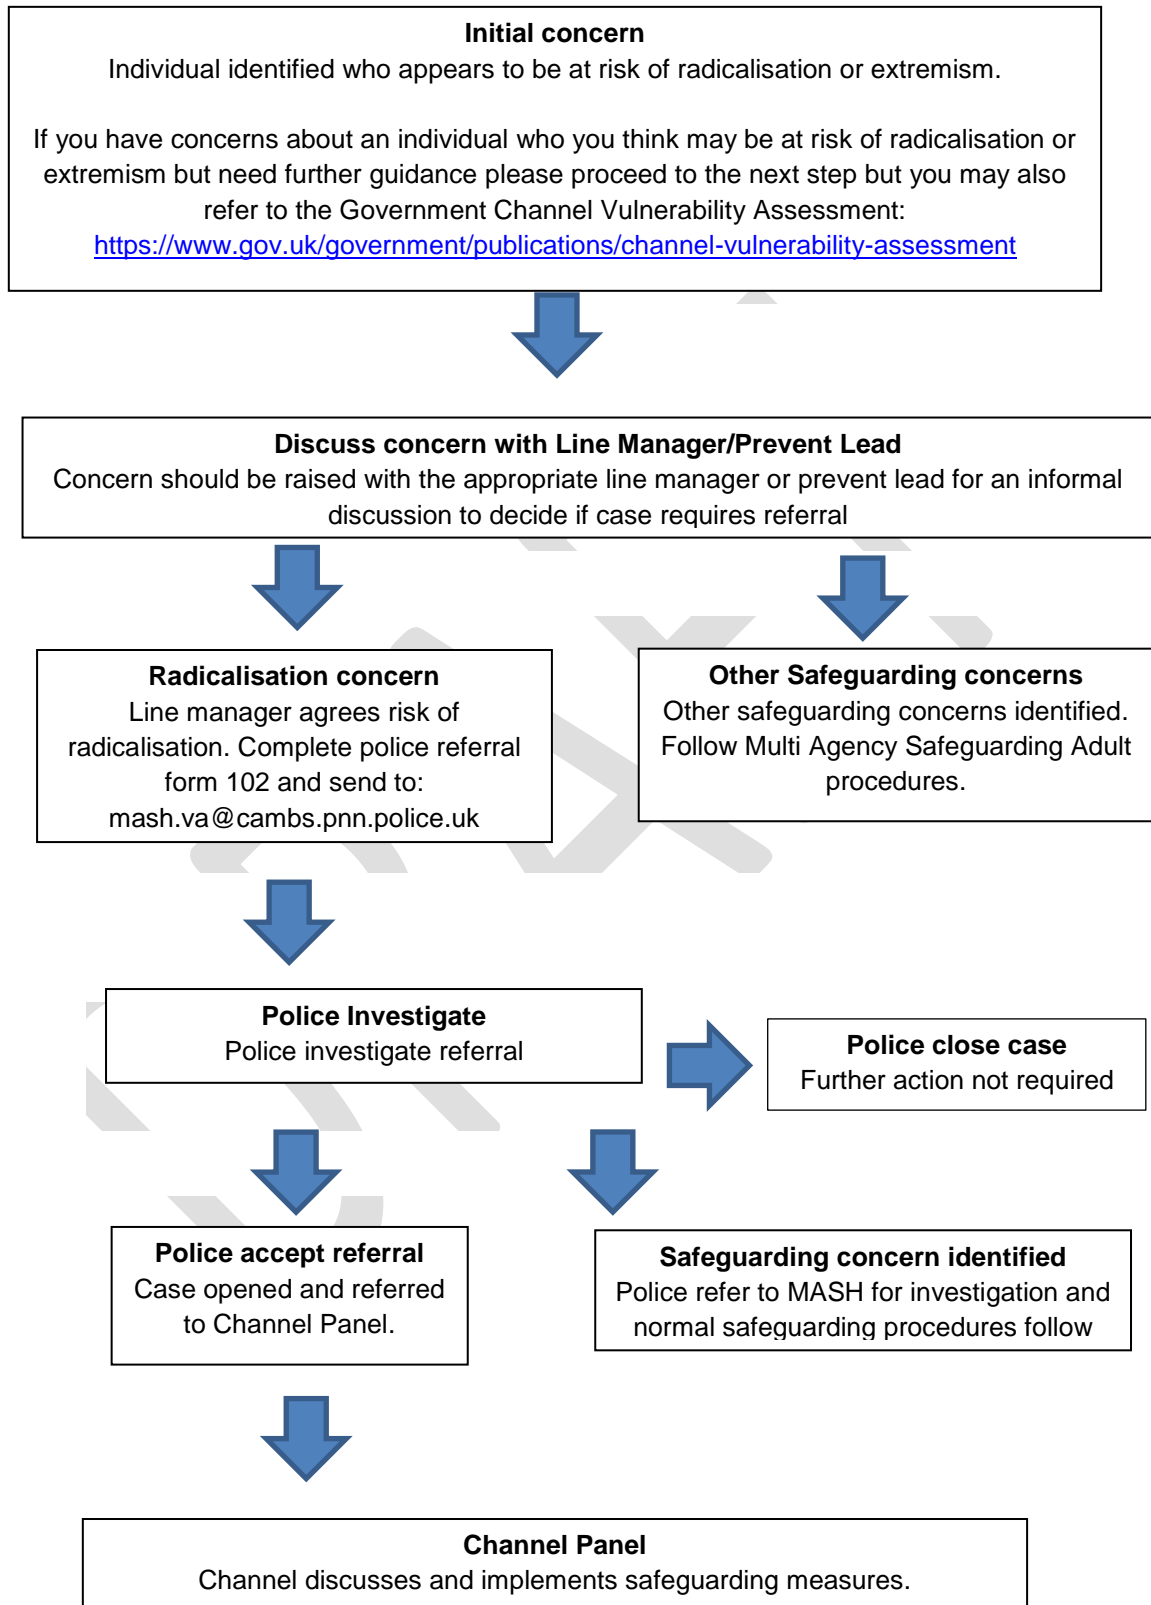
**Initial concern**
Individual identified who appears to be at risk of radicalisation or extremism.

If you have concerns about an individual who you think may be at risk of radicalisation or extremism but need further guidance please proceed to the next step but you may also refer to the Government Channel Vulnerability Assessment: https://www.gov.uk/government/publications/channel-vulnerability-assessment

**Discuss concern with Line Manager/Prevent Lead**
Concern should be raised with the appropriate line manager or prevent lead for an informal discussion to decide if case requires referral

**Radicalisation concern**
Line manager agrees risk of radicalisation. Complete police referral form 102 and send to: mash.va@cambs.pnn.police.uk

**Other Safeguarding concerns**
Other safeguarding concerns identified. Follow Multi Agency Safeguarding Adult procedures.

**Police Investigate**
Police investigate referral

**Police close case**
Further action not required

**Police accept referral**
Case opened and referred to Channel Panel.

**Safeguarding concern identified**
Police refer to MASH for investigation and normal safeguarding procedures follow

**Channel Panel**
Channel discusses and implements safeguarding measures.